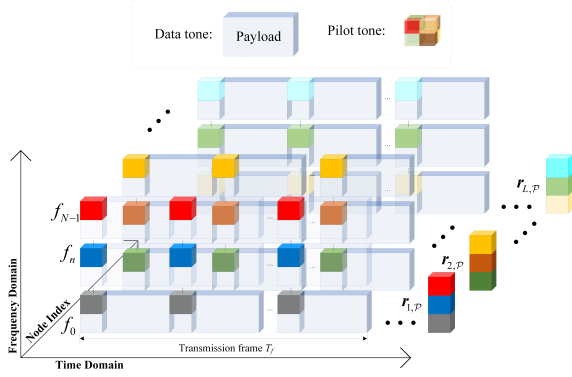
Data tone: Payload

Pilot tone:

$f_{N-1}$

$f_n$

$f_0$

...

...

...

...

...

...

$\boldsymbol{r}_{L,\mathcal{P}}$

$\boldsymbol{r}_{2,\mathcal{P}}$

$\boldsymbol{r}_{1,\mathcal{P}}$

Frequency Domain

Node Index

Time Domain

Transmission frame $T_f$